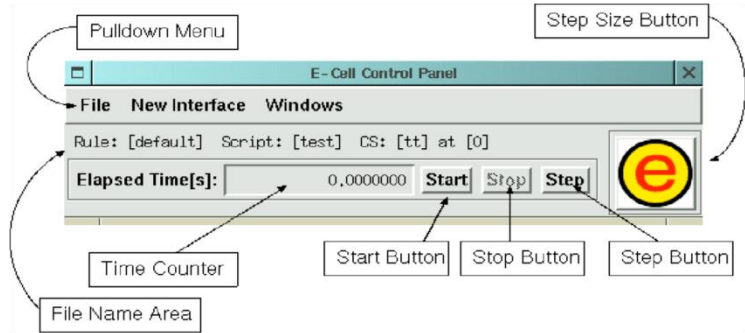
Pulldown Menu

Step Size Button

E- Cell Control Panel

File New Interface Windows

Rule: [default] Script: [test] CS: [tt] at [0]

Elapsed Time[s]: 0.0000000 Start Stop Step

e

Time Counter

Start Button

Stop Button

Step Button

File Name Area